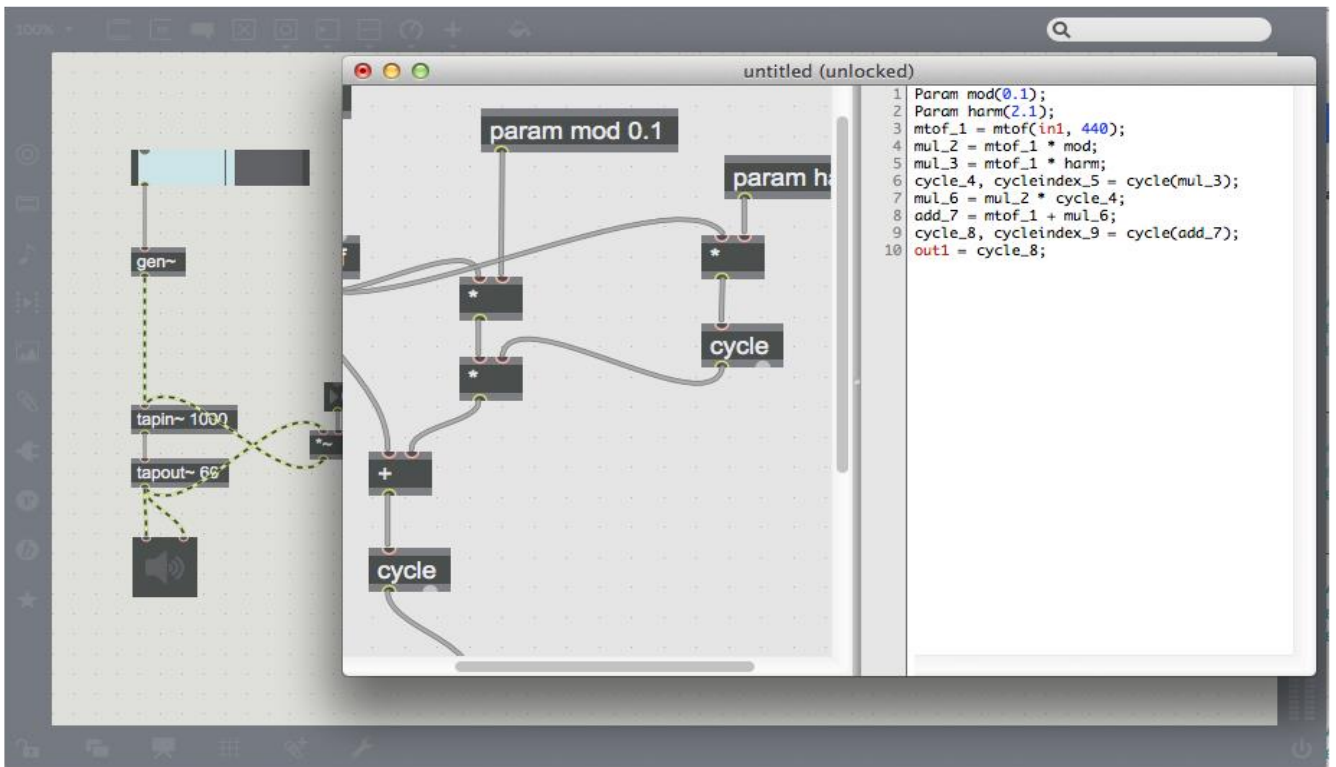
100%

gen~

tapin~ 1000

tapout~ 60

*~

untitled (unlocked)

param mod 0.1

param ha

*

*

*

cycle

+

cycle

1 Param mod(0.1);
2 Param harm(2.1);
3 mtof_1 = mtof(in1, 440);
4 mul_2 = mtof_1 * mod;
5 mul_3 = mtof_1 * harm;
6 cycle_4, cycleindex_5 = cycle(mul_3);
7 mul_6 = mul_2 * cycle_4;
8 add_7 = mtof_1 + mul_6;
9 cycle_8, cycleindex_9 = cycle(add_7);
10 out1 = cycle_8;